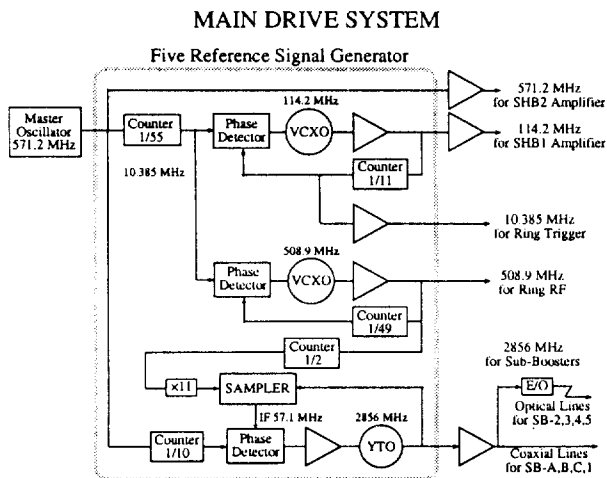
MAIN DRIVE SYSTEM

Five Reference Signal Generator

Master Oscillator 571.2 MHz

Counter 1/55

Phase Detector

114.2 MHz

VCXO

571.2 MHz for SHB2 Amplifier

114.2 MHz for SHB1 Amplifier

Counter 1/11

10.385 MHz

10.385 MHz for Ring Trigger

508.9 MHz

Phase Detector

VCXO

508.9 MHz for Ring RF

Counter 1/49

Counter 1/2

2856 MHz for Sub-Boosters

×11

SAMPLER

E/O

IF 57.1 MHz

2856 MHz

Optical Lines for SB-2,3,4,5

Counter 1/10

Phase Detector

YTO

Coaxial Lines for SB-A,B,C,1